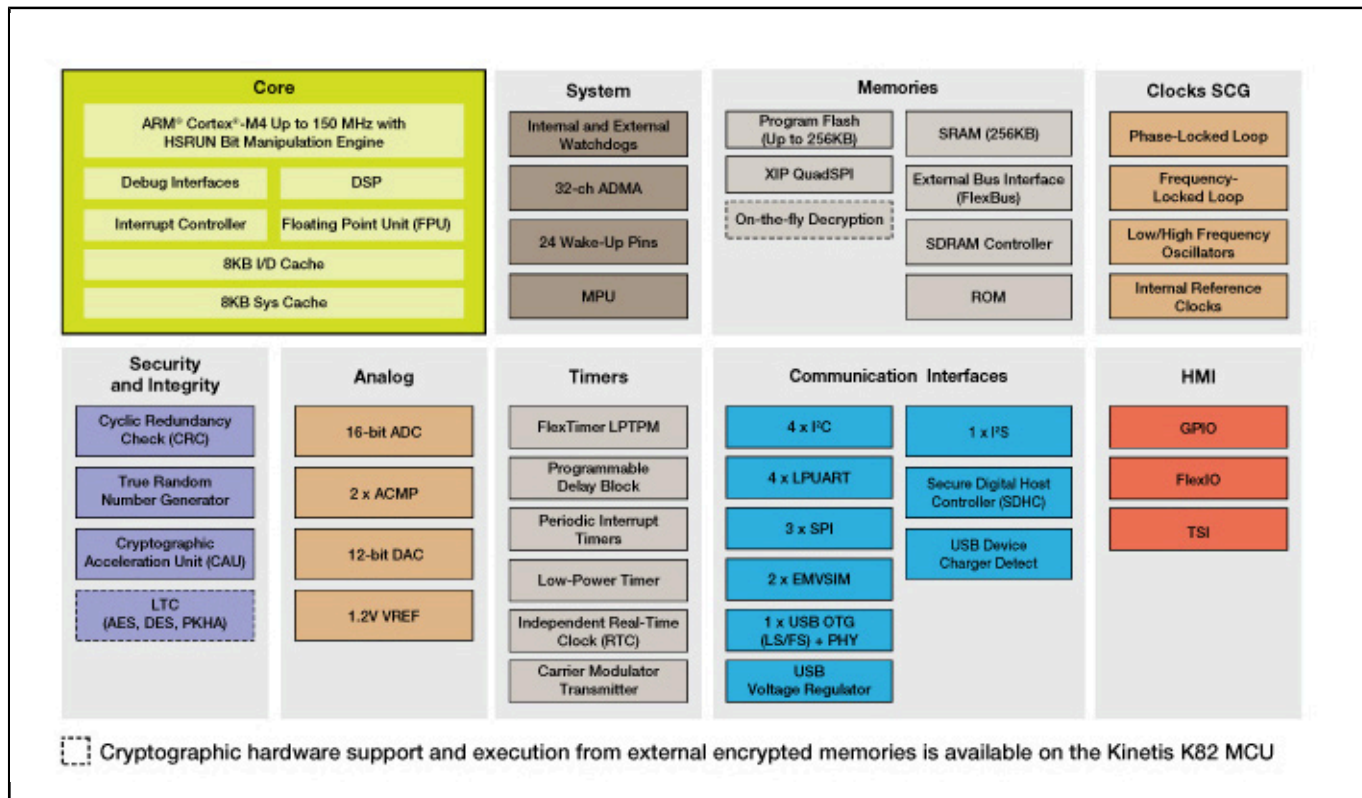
Core

ARM® Cortex®-M4 Up to 150 MHz with HSRUN Bit Manipulation Engine

Debug Interfaces

DSP

Interrupt Controller

Floating Point Unit (FPU)

8KB I/D Cache

8KB Sys Cache

System

Internal and External Watchdogs

32-ch ADMA

24 Wake-Up Pins

MPU

Memories

Program Flash (Up to 256KB)

SRAM (256KB)

XIP QuadSPI

External Bus Interface (FlexBus)

On-the-fly Decryption

SDRAM Controller

ROM

Clocks SCG

Phase-Locked Loop

Frequency-Locked Loop

Low/High Frequency Oscillators

Internal Reference Clocks

Security and Integrity

Cyclic Redundancy Check (CRC)

True Random Number Generator

Cryptographic Acceleration Unit (CAU)

LTC (AES, DES, PKHA)

Analog

16-bit ADC

2 x ACMP

12-bit DAC

1.2V VREF

Timers

FlexTimer LPTPM

Programmable Delay Block

Periodic Interrupt Timers

Low-Power Timer

Independent Real-Time Clock (RTC)

Carrier Modulator Transmitter

Communication Interfaces

4 x I²C

1 x I²S

4 x LPUART

Secure Digital Host Controller (SDHC)

3 x SPI

USB Device Charger Detect

2 x EMVSIM

1 x USB OTG (LS/FS) + PHY

USB Voltage Regulator

HMI

GPIO

FlexIO

TSI

Cryptographic hardware support and execution from external encrypted memories is available on the Kinetis K82 MCU